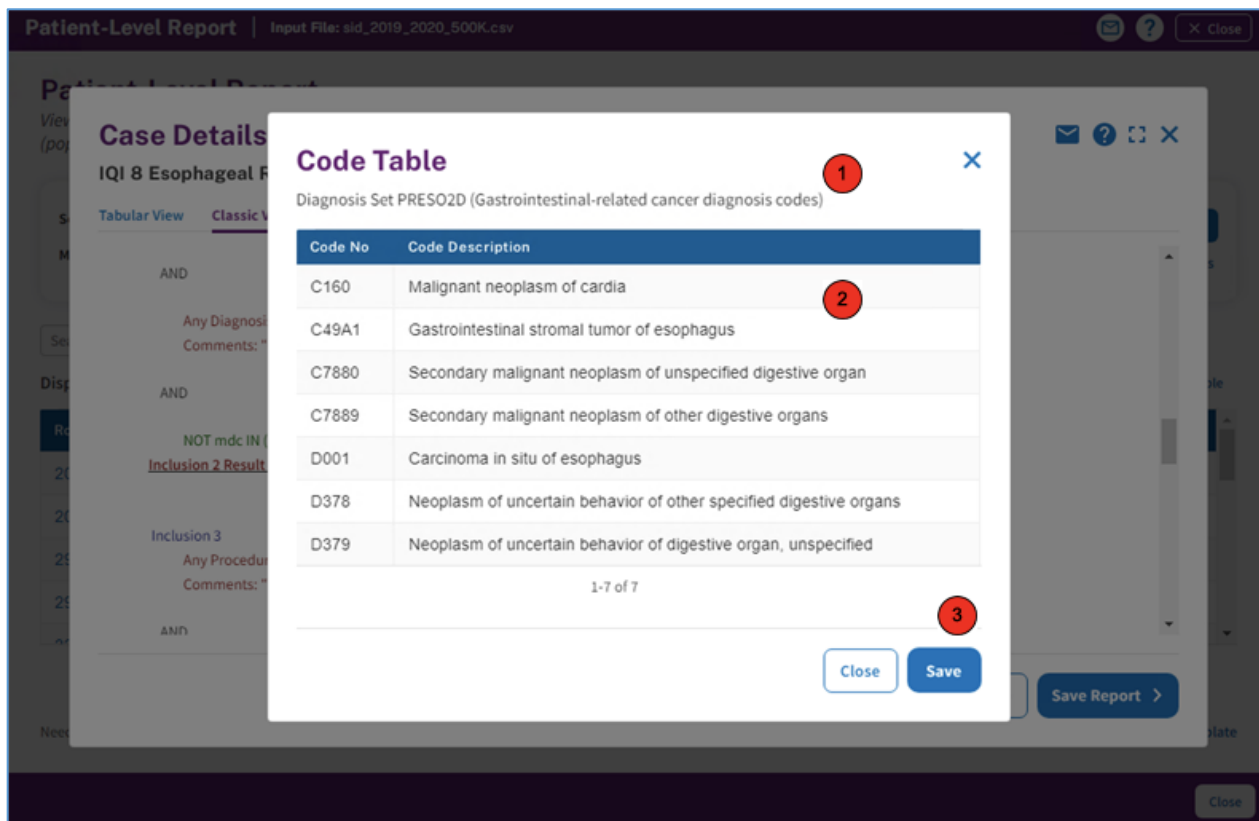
Patient-Level Report | Input File: sid_2019_2020_500K.csv

✕ Close

Pa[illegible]

View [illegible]
(pop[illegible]

Case Details

IQI 8 Esophageal R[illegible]

Tabular View Classic V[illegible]

AND

Any Diagnosi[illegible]
Comments: "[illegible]

AND

NOT mdc IN ([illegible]
Inclusion 2 Result

Inclusion 3
Any Procedur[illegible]
Comments: "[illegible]

AND

Disp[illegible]

Save Report >

Need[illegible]

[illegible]late

Close

Code Table

1

Diagnosis Set PRESO2D (Gastrointestinal-related cancer diagnosis codes)

| Code No | Code Description |
|---|---|
| C160 | Malignant neoplasm of cardia |
| C49A1 | Gastrointestinal stromal tumor of esophagus |
| C7880 | Secondary malignant neoplasm of unspecified digestive organ |
| C7889 | Secondary malignant neoplasm of other digestive organs |
| D001 | Carcinoma in situ of esophagus |
| D378 | Neoplasm of uncertain behavior of other specified digestive organs |
| D379 | Neoplasm of uncertain behavior of digestive organ, unspecified |

2

1-7 of 7

3

Close Save